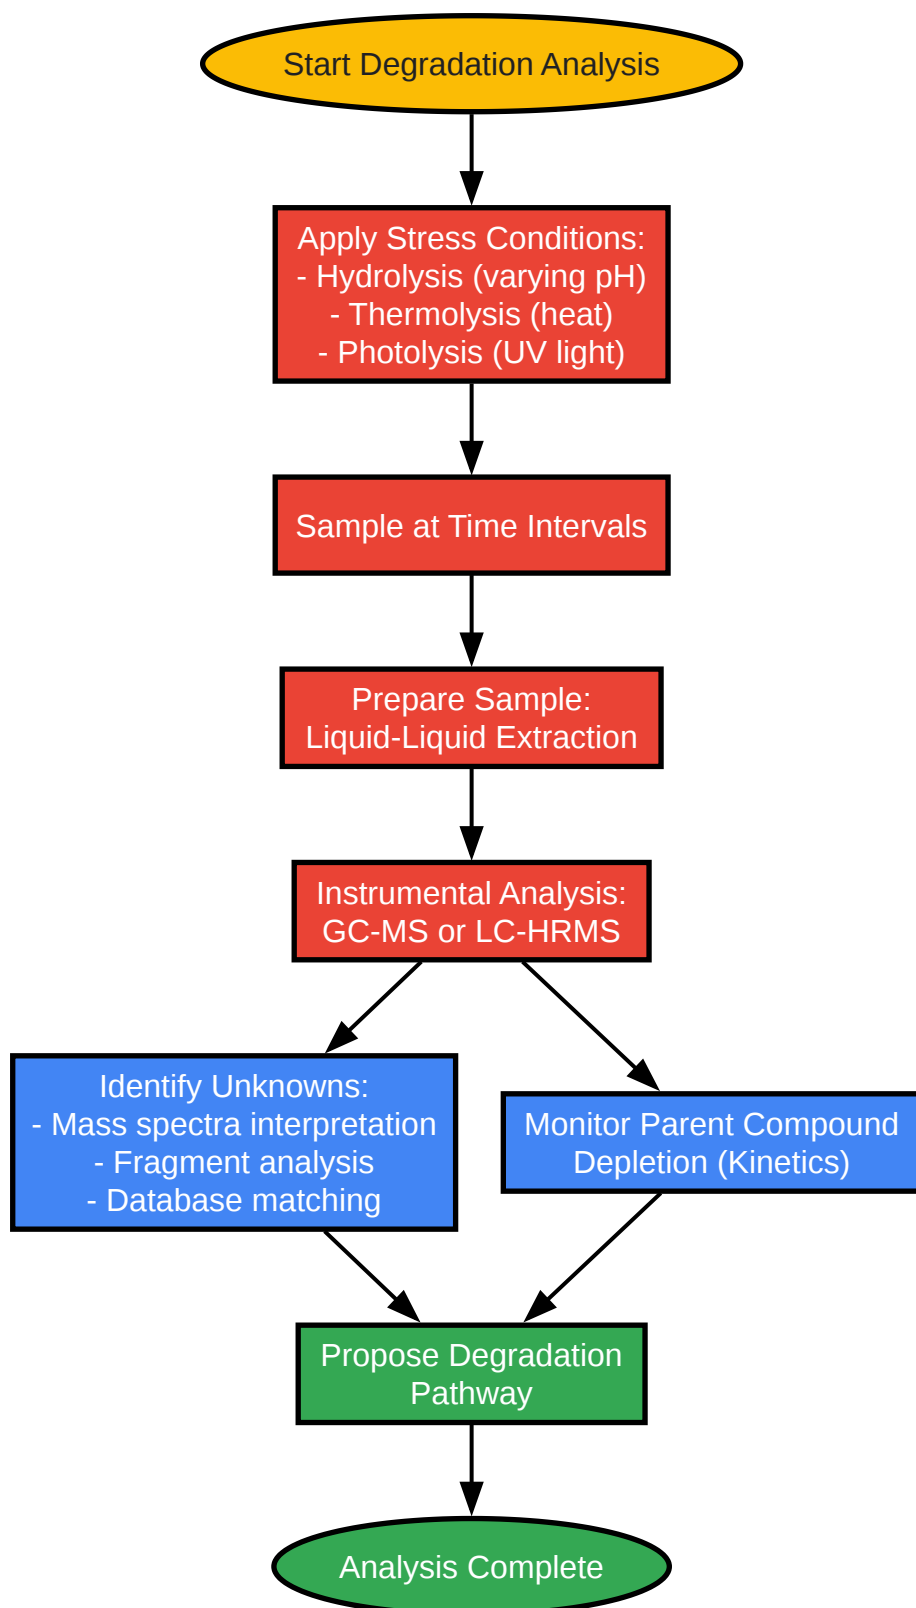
Start Degradation Analysis

Apply Stress Conditions:
- Hydrolysis (varying pH)
- Thermolysis (heat)
- Photolysis (UV light)

Sample at Time Intervals

Prepare Sample:
Liquid-Liquid Extraction

Instrumental Analysis:
GC-MS or LC-HRMS

Identify Unknowns:
- Mass spectra interpretation
- Fragment analysis
- Database matching

Monitor Parent Compound Depletion (Kinetics)

Propose Degradation Pathway

Analysis Complete